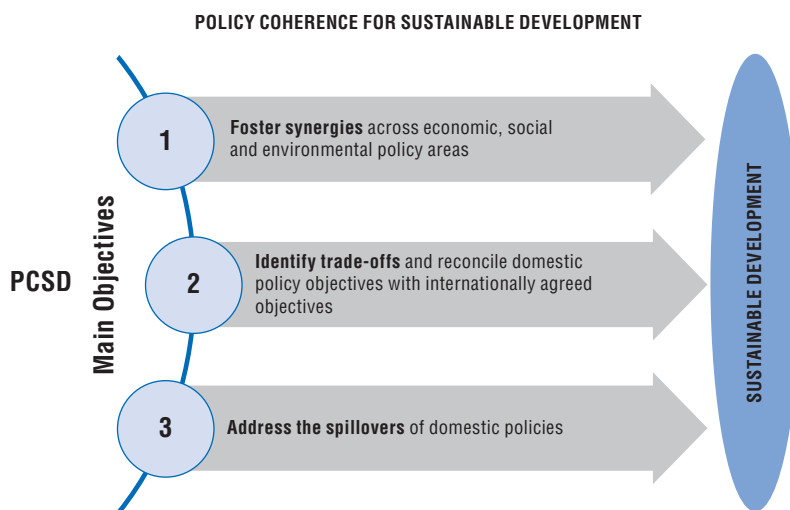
POLICY COHERENCE FOR SUSTAINABLE DEVELOPMENT

PCSD

Main Objectives

1 **Foster synergies** across economic, social and environmental policy areas

2 **Identify trade-offs** and reconcile domestic policy objectives with internationally agreed objectives

3 **Address the spillovers** of domestic policies

SUSTAINABLE DEVELOPMENT